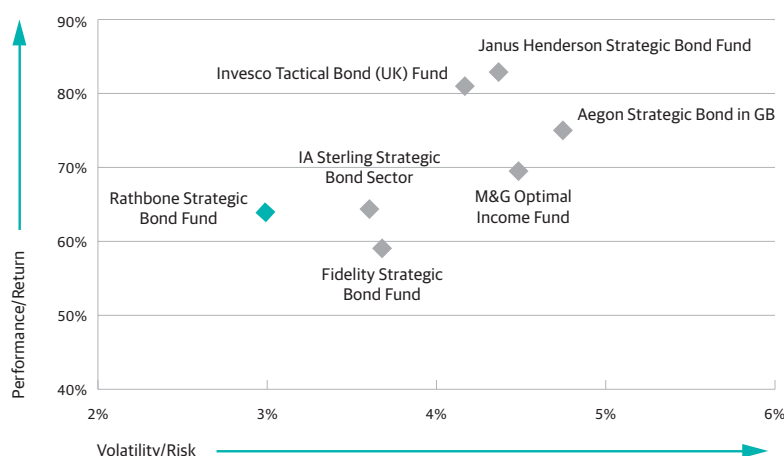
90%
80%
70%
60%
50%
40%
2%
3%
4%
5%
6%

Performance/Return

Volatility/Risk

Janus Henderson Strategic Bond Fund

Invesco Tactical Bond (UK) Fund

Aegon Strategic Bond in GB

IA Sterling Strategic Bond Sector

Rathbone Strategic Bond Fund

M&G Optimal Income Fund

Fidelity Strategic Bond Fund